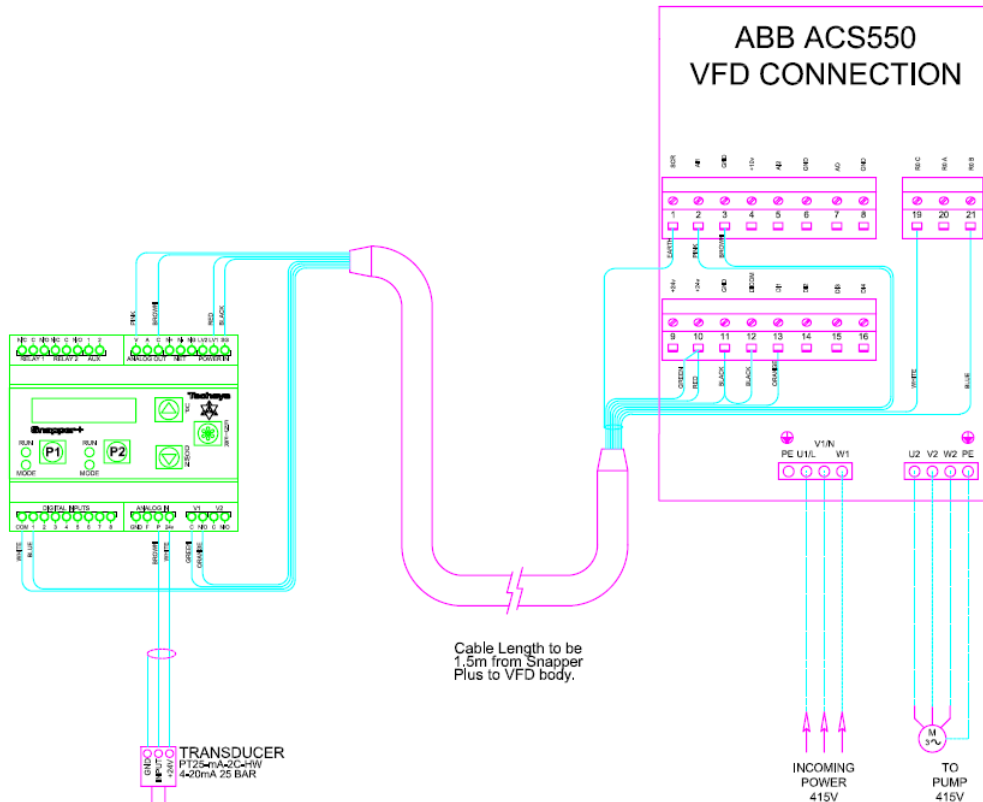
ABB ACS550
VFD CONNECTION

SCR AI1 GND +10V AI2 GND AO GND

1 2 3 4 5 6 7 8

RO1C RO1A RO1B

19 20 21

EARTH PINK BROWN

+24V +24V GND DCOM DI1 DI2 DI3 DI4

9 10 11 12 13 14 15 16

GREEN RED BLACK BLACK ORANGE

WHITE BLUE

V1/N

PE U1/L W1

U2 V2 W2 PE

PINK BROWN RED BLACK

N/O C N/O N/C C N/O 1 2

RELAY 1 RELAY 2 AUX

V A C GND A B

ANALOG OUT NET POWER IN

Snapper+

Techeye

RUN

P1

MODE

RUN

P2

MODE

DIGITAL INPUTS

COM 1 2 3 4 5 6 7 8

ANALOG IN

GND F P 24v

V1 V2

C N/O C N/O

WHITE BLUE

BROWN WHITE

GREEN ORANGE

Cable Length to be 1.5m from Snapper Plus to VFD body.

GND INPUT +24V

TRANSDUCER
PT25-mA-2C-HW
4-20mA 25 BAR

INCOMING POWER 415V

M 3~

TO PUMP 415V